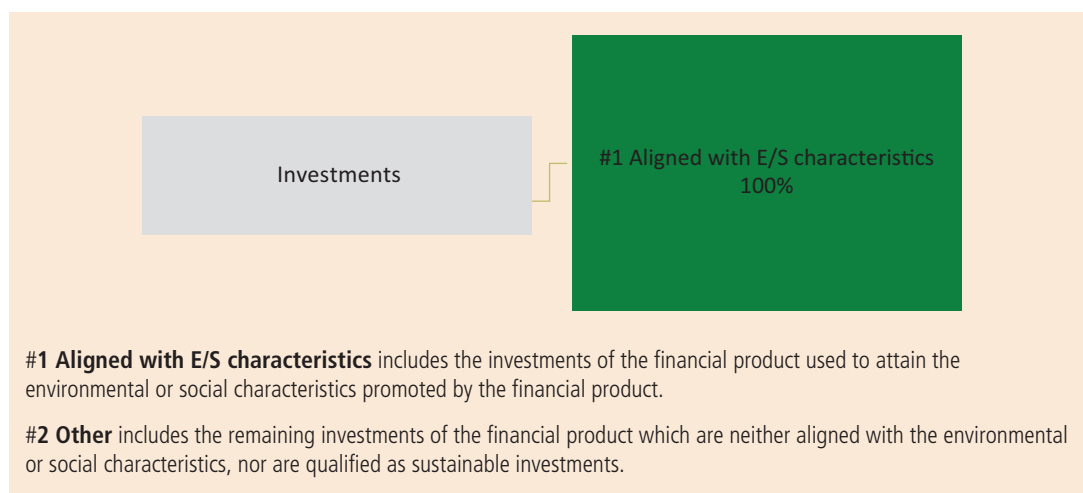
Investments

#1 Aligned with E/S characteristics
100%

#1 Aligned with E/S characteristics includes the investments of the financial product used to attain the environmental or social characteristics promoted by the financial product.

#2 Other includes the remaining investments of the financial product which are neither aligned with the environmental or social characteristics, nor are qualified as sustainable investments.